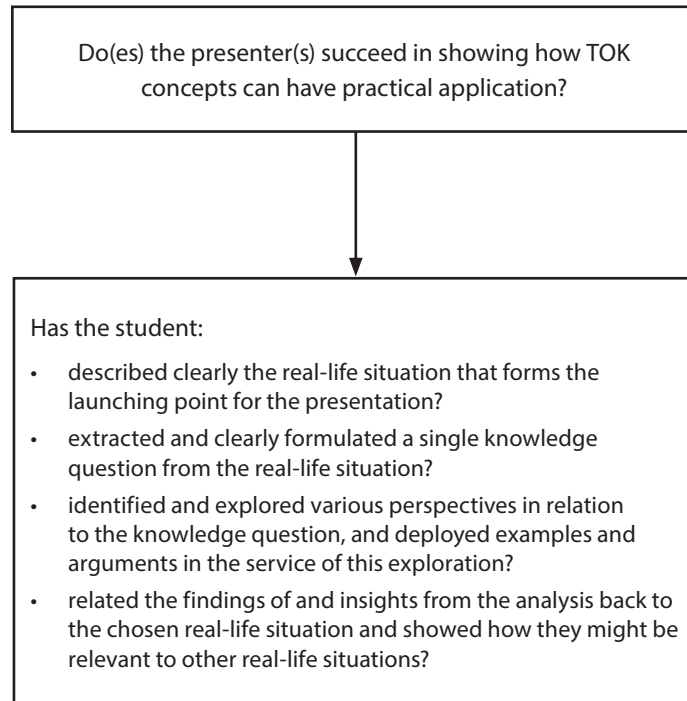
Do(es) the presenter(s) succeed in showing how TOK concepts can have practical application?

Has the student:

- described clearly the real-life situation that forms the launching point for the presentation?
- extracted and clearly formulated a single knowledge question from the real-life situation?
- identified and explored various perspectives in relation to the knowledge question, and deployed examples and arguments in the service of this exploration?
- related the findings of and insights from the analysis back to the chosen real-life situation and showed how they might be relevant to other real-life situations?